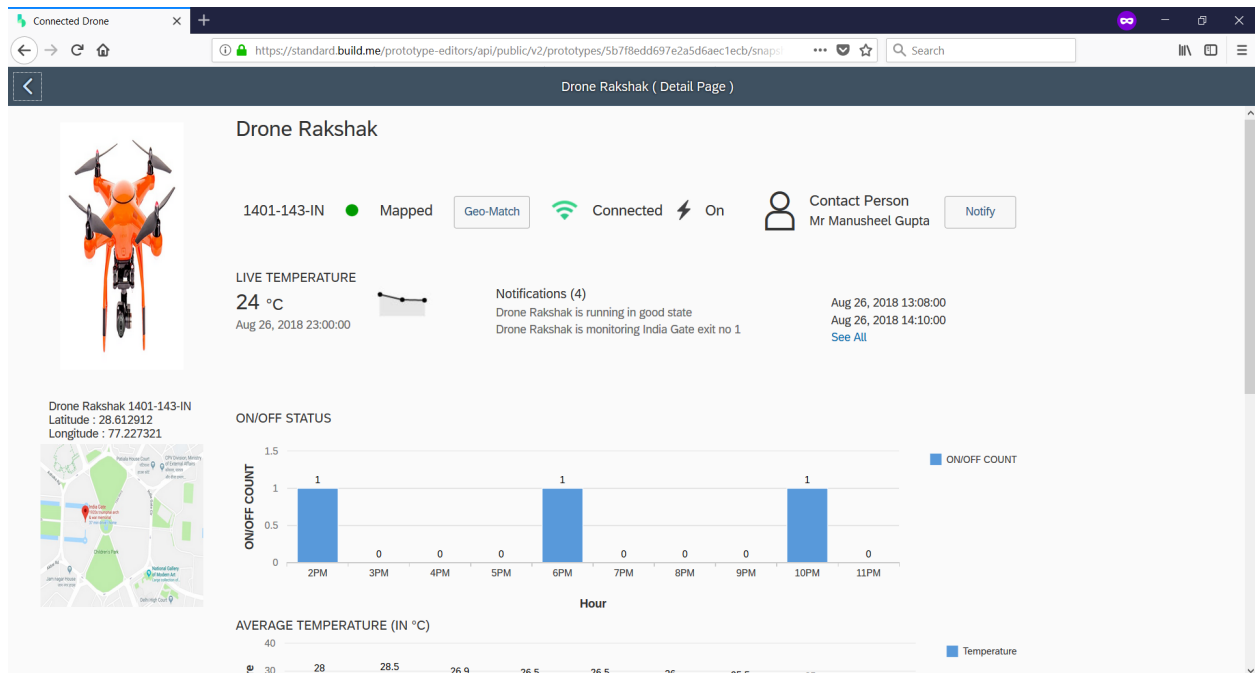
Connected Drone

https://standard.build.me/prototype-editors/api/public/v2/prototypes/5b7f8edd697e2a5d6aec1ecb/snaps

Search

Drone Rakshak ( Detail Page )

Drone Rakshak

1401-143-IN Mapped Geo-Match Connected On

Contact Person
Mr Manusheel Gupta

Notify

LIVE TEMPERATURE
24 °C
Aug 26, 2018 23:00:00

Notifications (4)
Drone Rakshak is running in good state
Drone Rakshak is monitoring India Gate exit no 1

Aug 26, 2018 13:08:00
Aug 26, 2018 14:10:00
See All

Drone Rakshak 1401-143-IN
Latitude : 28.612912
Longitude : 77.227321

ON/OFF STATUS

| Hour | 2PM | 3PM | 4PM | 5PM | 6PM | 7PM | 8PM | 9PM | 10PM | 11PM |
|---|---|---|---|---|---|---|---|---|---|---|
| ON/OFF COUNT | 1 | 0 | 0 | 0 | 1 | 0 | 0 | 0 | 1 | 0 |

ON/OFF COUNT
1.5
1
0.5
0
Hour

AVERAGE TEMPERATURE (IN °C)
40
30
28
28.5
26.9
26.5
26.5
26
25.5
Temperature